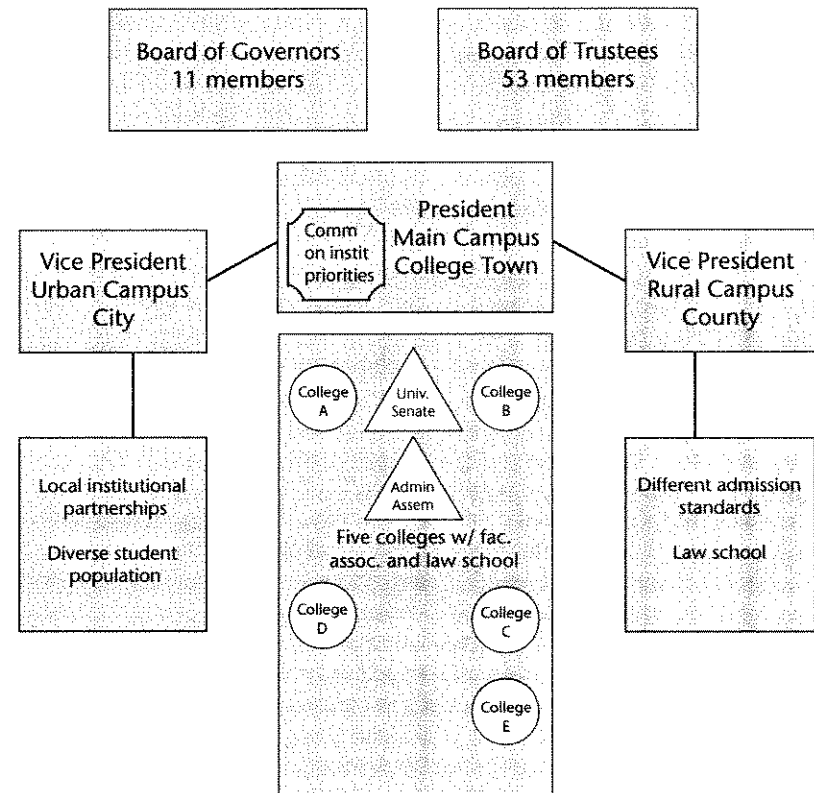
Board of Governors
11 members

Board of Trustees
53 members

Comm on instit priorities

President
Main Campus
College Town

Vice President
Urban Campus
City

Vice President
Rural Campus
County

College A

Univ. Senate

College B

Admin Assem

Five colleges w/ fac. assoc. and law school

College D

College C

College E

Local institutional partnerships

Diverse student population

Different admission standards

Law school